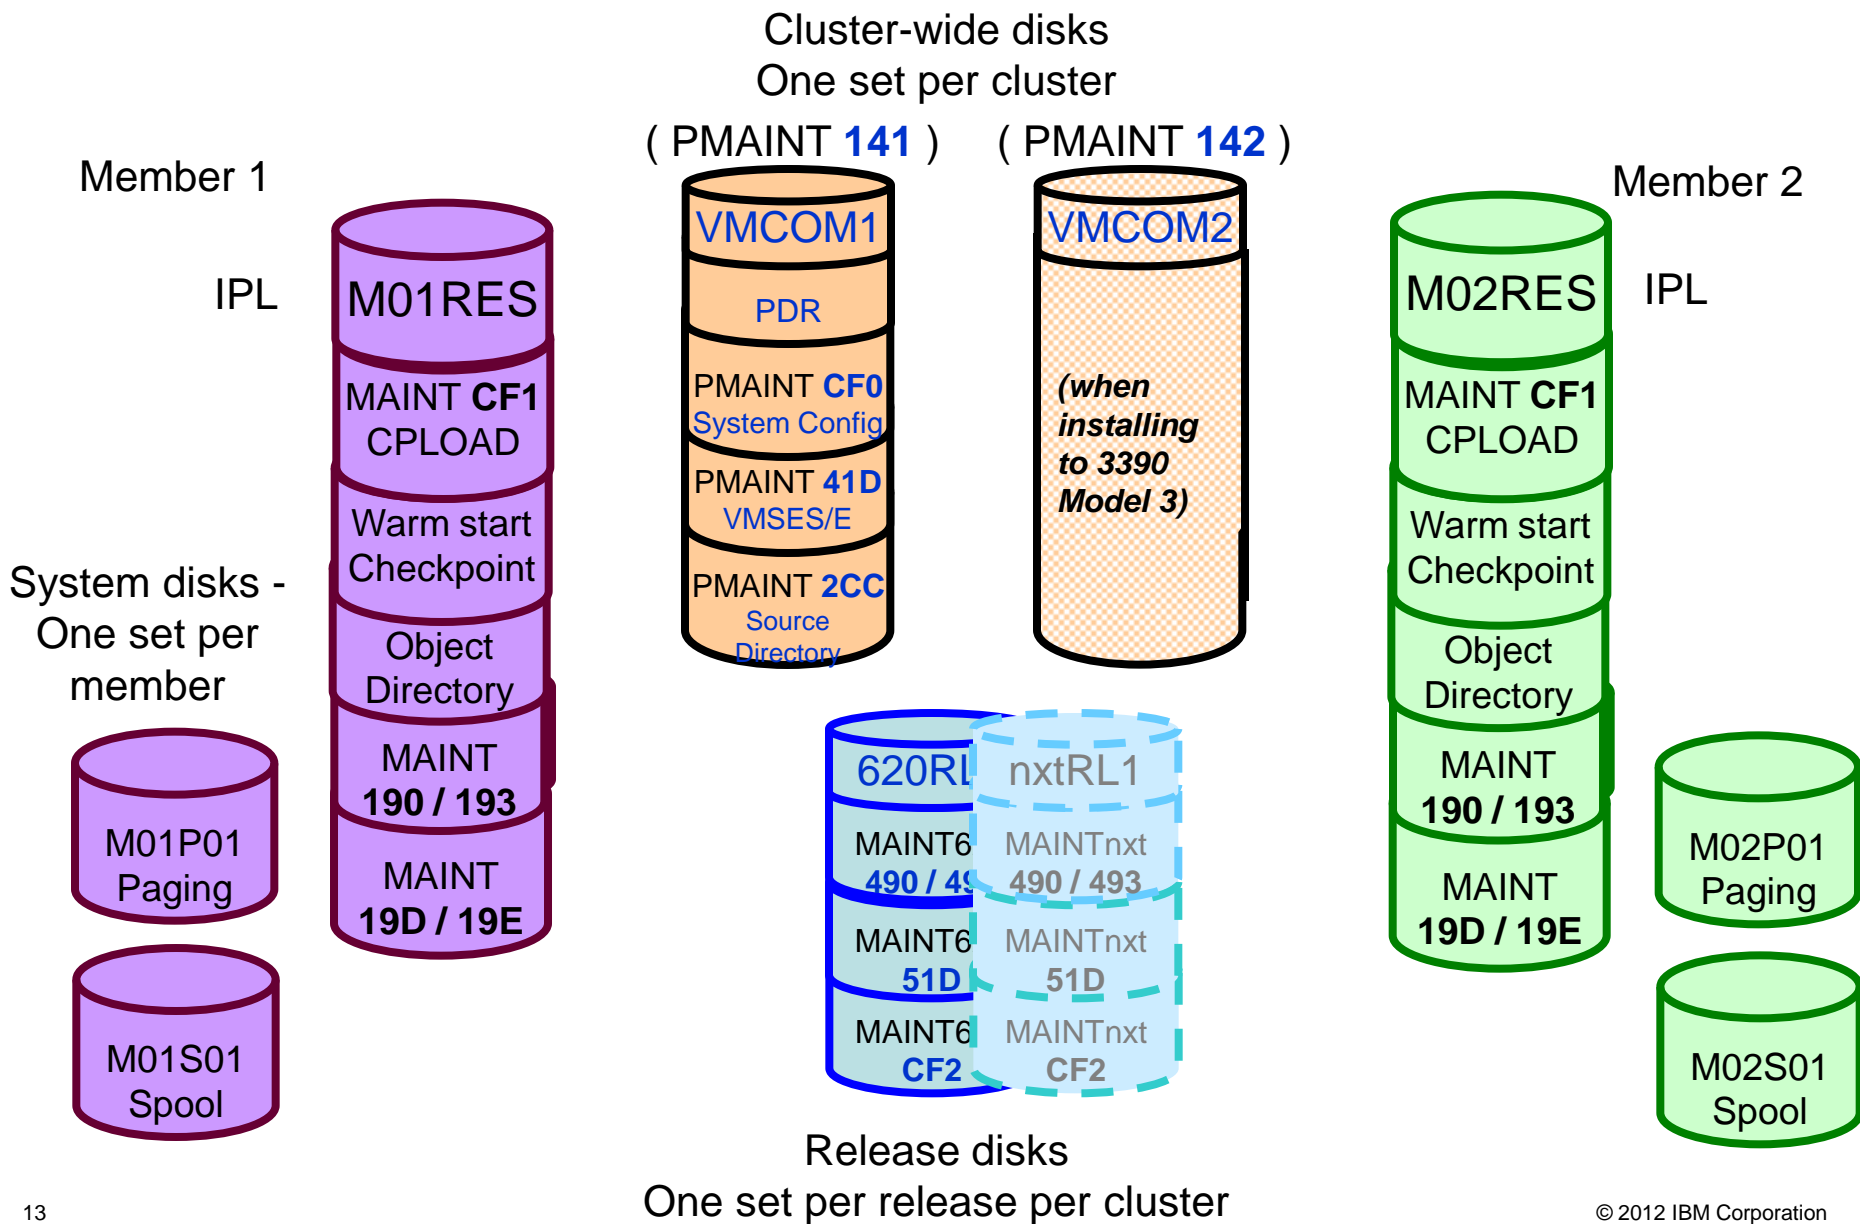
Cluster-wide disks
One set per cluster

( PMAINT 141 ) ( PMAINT 142 )

Member 1

IPL

M01RES

MAINT CF1
CPLOAD

Warm start
Checkpoint

Object
Directory

MAINT
190 / 193

MAINT
19D / 19E

System disks -
One set per
member

M01P01
Paging

M01S01
Spool

VMCOM1

PDR

PMAINT CF0
System Config

PMAINT 41D
VMSES/E

PMAINT 2CC
Source
Directory

VMCOM2

(when installing to 3390 Model 3)

Member 2

M02RES

IPL

MAINT CF1
CPLOAD

Warm start
Checkpoint

Object
Directory

MAINT
190 / 193

MAINT
19D / 19E

M02P01
Paging

M02S01
Spool

620RL

MAINT6
490 / 4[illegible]

MAINT6
51D

MAINT6
CF2

nxtRL1

MAINTnxt
490 / 493

MAINTnxt
51D

MAINTnxt
CF2

Release disks
One set per release per cluster

13

© 2012 IBM Corporation